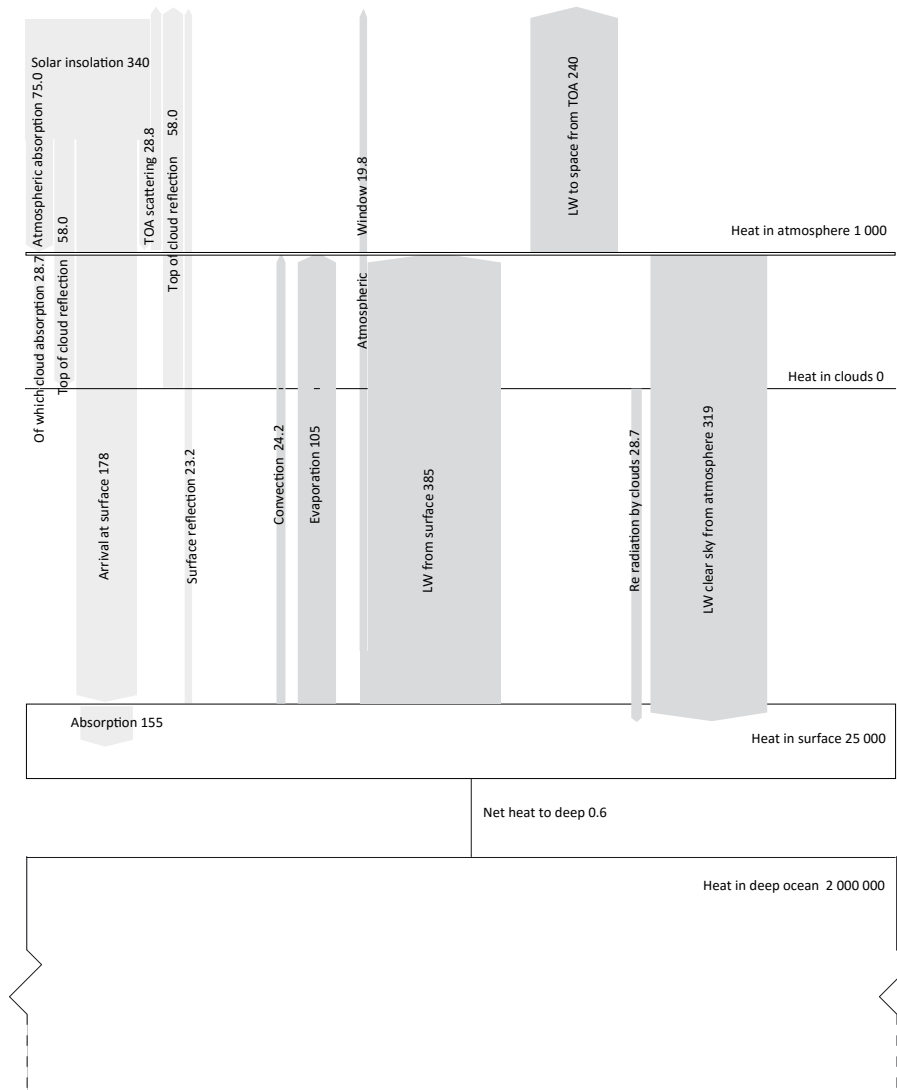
Solar insolation 340

Atmospheric absorption 75.0

58.0

TOA scattering 28.8

58.0

Top of cloud reflection

Window 19.8

LW to space from TOA 240

Heat in atmosphere 1 000

Of which cloud absorption 28.7

Top of cloud reflection

Atmospheric

Heat in clouds 0

Arrival at surface 178

Surface reflection 23.2

Convection 24.2

Evaporation 105

LW from surface 385

Re radiation by clouds 28.7

LW clear sky from atmosphere 319

Absorption 155

Heat in surface 25 000

Net heat to deep 0.6

Heat in deep ocean 2 000 000